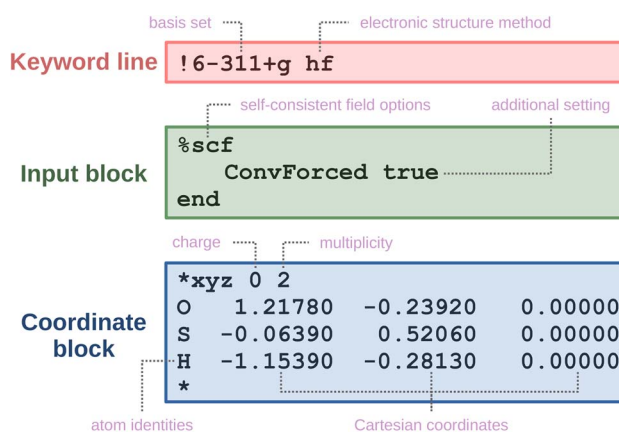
basis set

electronic structure method

Keyword line

!6-311+g hf

self-consistent field options

additional setting

Input block

%scf
ConvForced true
end

charge

multiplicity

Coordinate block

*xyz 0 2
O 1.21780 -0.23920 0.00000
S -0.06390 0.52060 0.00000
H -1.15390 -0.28130 0.00000
*

atom identities

Cartesian coordinates